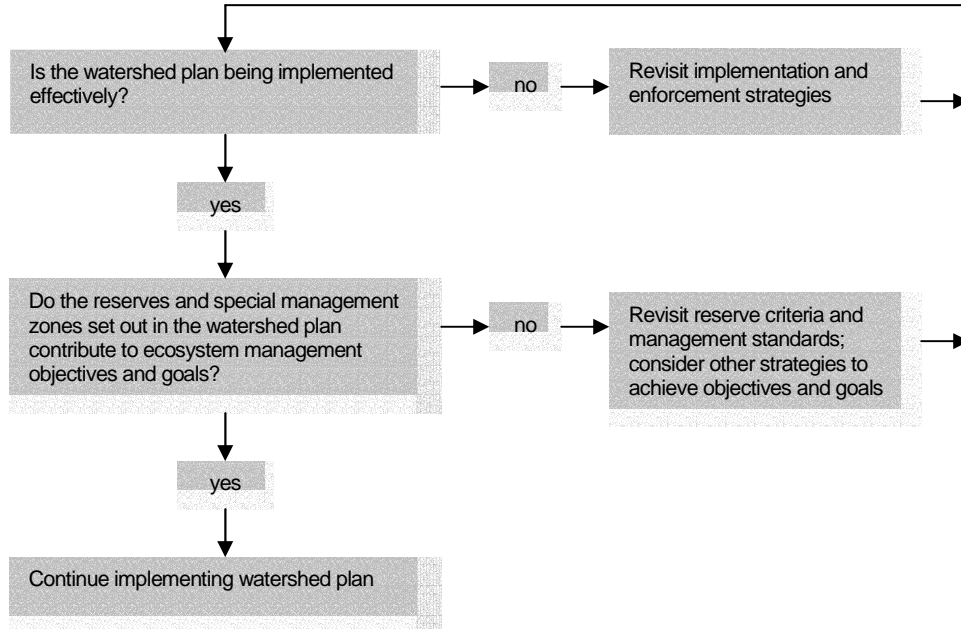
Is the watershed plan being implemented effectively?

no

Revisit implementation and enforcement strategies

yes

Do the reserves and special management zones set out in the watershed plan contribute to ecosystem management objectives and goals?

no

Revisit reserve criteria and management standards; consider other strategies to achieve objectives and goals

yes

Continue implementing watershed plan